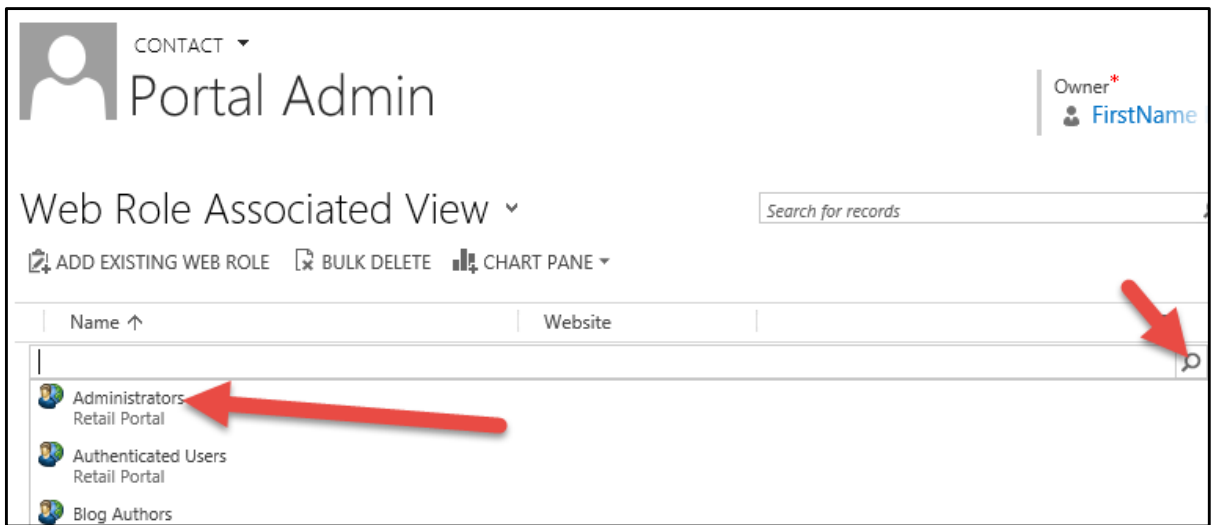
CONTACT ▾
Portal Admin

Owner*
FirstName

Web Role Associated View ˅

Search for records

ADD EXISTING WEB ROLE BULK DELETE CHART PANE ▾

Name ↑ | Website

Administrators
Retail Portal

Authenticated Users
Retail Portal

Blog Authors